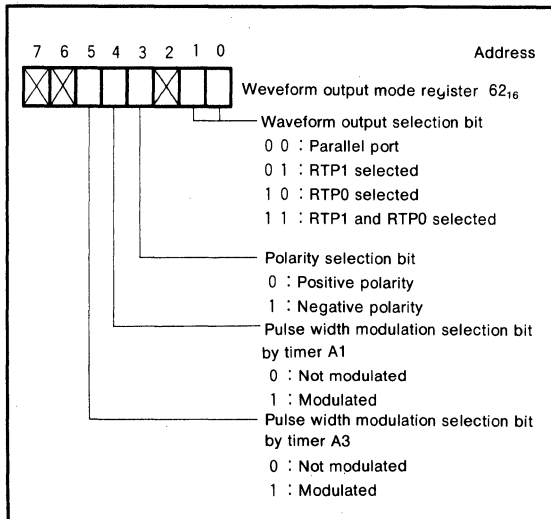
7 6 5 4 3 2 1 0

Address

Weveform output mode reyister $62_{16}$

Waveform output selection bit
0 0 : Parallel port
0 1 : RTP1 selected
1 0 : RTP0 selected
1 1 : RTP1 and RTP0 selected

Polarity selection bit
0 : Positive polarity
1 : Negative polarity

Pulse width modulation selection bit by timer A1
0 : Not modulated
1 : Modulated

Pulse width modulation selection bit by timer A3
0 : Not modulated
1 : Modulated